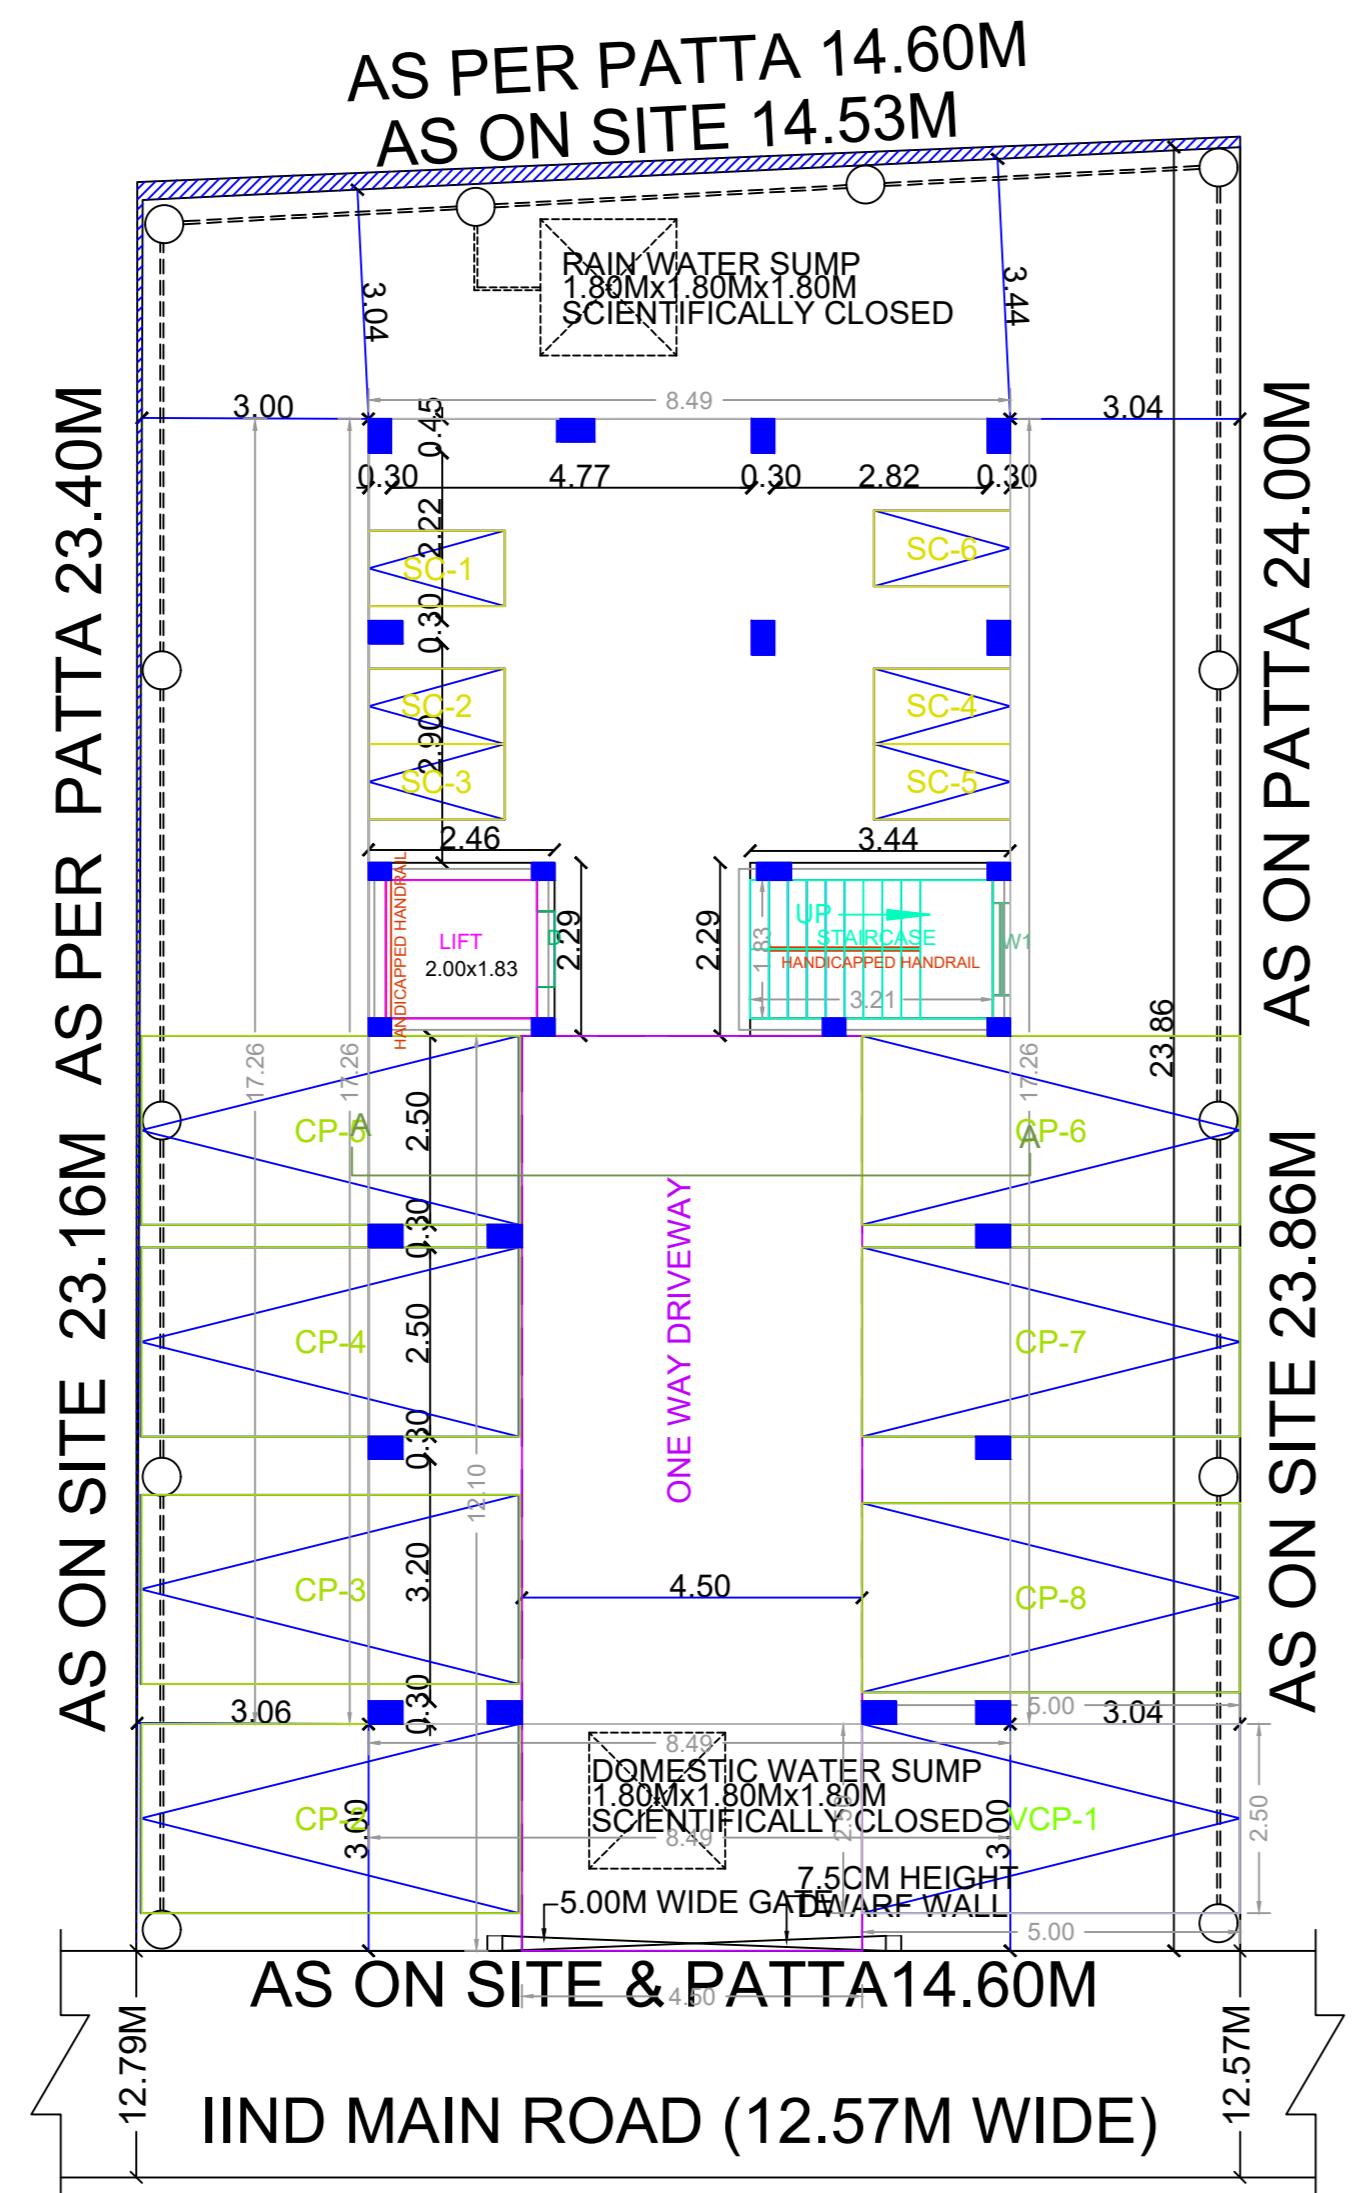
AS PER PATTA 14.60M
AS ON SITE 14.53M

RAIN WATER SUMP
1.80Mx1.80Mx1.80M
SCIENTIFICALLY CLOSED

3.04
3.44
3.00
8.49
3.04
0.45
0.30
4.77
0.30
2.82
0.30
2.22
SC-1
SC-6
0.30
SC-2
SC-4
2.90
SC-3
SC-5
2.46
3.44
HANDICAPPED HANDRAIL
LIFT
2.00x1.83
D
2.29
2.29
UP
STAIRCASE
1.83
HANDICAPPED HANDRAIL
3.21
W1
23.86

AS PER PATTA 23.40M
AS ON SITE 23.16M
AS ON PATTA 24.00M
AS ON SITE 23.86M

17.26
17.26
17.26
CP-5
A
2.50
CP-6
A
0.30
ONE WAY DRIVEWAY
CP-4
2.50
CP-7
0.30
12.10
CP-3
3.20
CP-8
4.50
3.06
0.30
5.00
3.04
8.49
DOMESTIC WATER SUMP
1.80Mx1.80Mx1.80M
SCIENTIFICALLY CLOSED
CP-2
3.10
8.49
2.50
3.00
VCP-1
2.50
7.5CM HEIGHT
DWARF WALL
5.00M WIDE GATE
5.00

AS ON SITE & PATTA14.60M
4.50
12.79M
12.57M
IIND MAIN ROAD (12.57M WIDE)